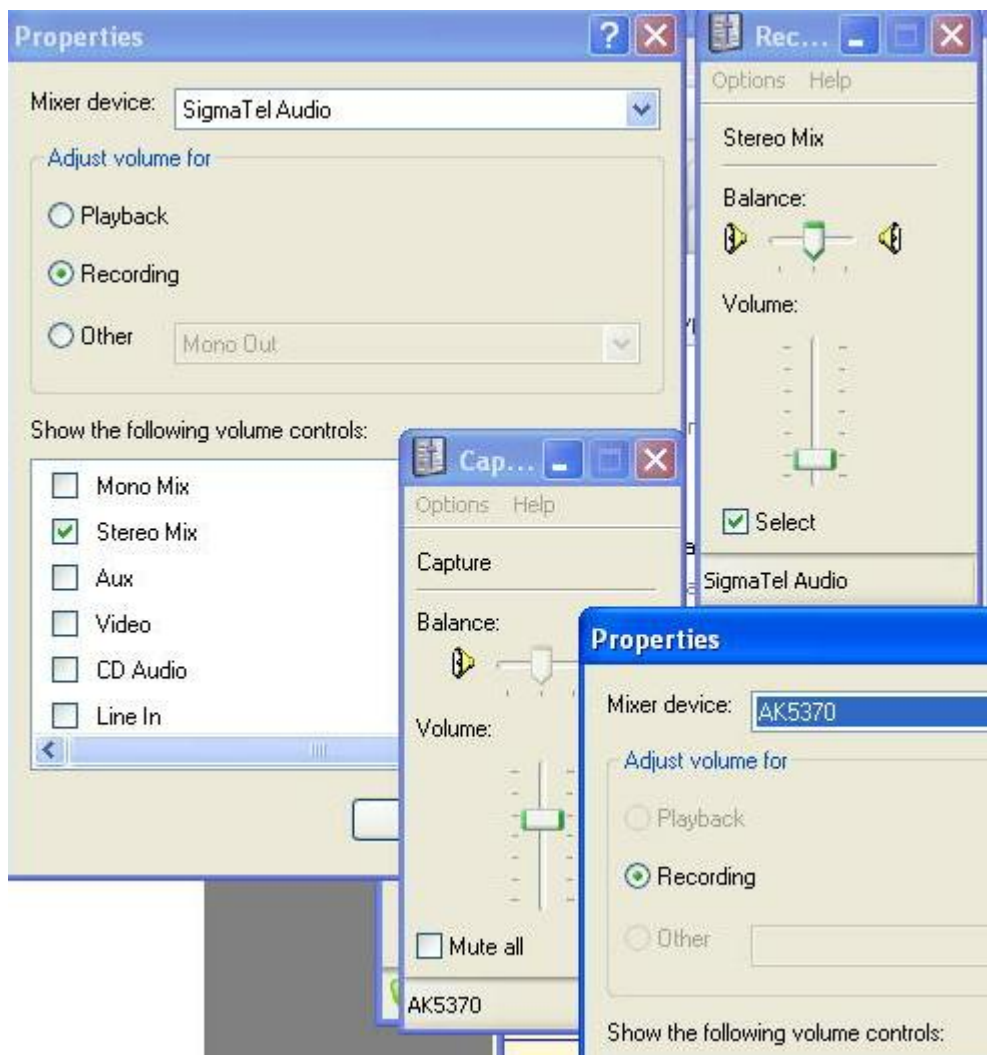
Properties

Mixer device: SigmaTel Audio

Adjust volume for

Playback

Recording

Other Mono Out

Show the following volume controls:

Mono Mix

Stereo Mix

Aux

Video

CD Audio

Line In

Rec...

Options Help

Stereo Mix

Balance:

Volume:

Select

SigmaTel Audio

Cap...

Options Help

Capture

Balance:

Volume:

Mute all

AK5370

Properties

Mixer device: AK5370

Adjust volume for

Playback

Recording

Other

Show the following volume controls: